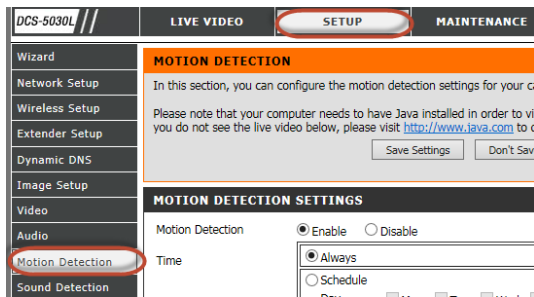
DCS-5030L

LIVE VIDEO

SETUP

MAINTENANCE

Wizard

Network Setup

Wireless Setup

Extender Setup

Dynamic DNS

Image Setup

Video

Audio

Motion Detection

Sound Detection

MOTION DETECTION

In this section, you can configure the motion detection settings for your ca

Please note that your computer needs to have Java installed in order to vi you do not see the live video below, please visit http://www.java.com to

Save Settings

Don't Sa

MOTION DETECTION SETTINGS

Motion Detection

Enable

Disable

Time

Always

Schedule

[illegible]